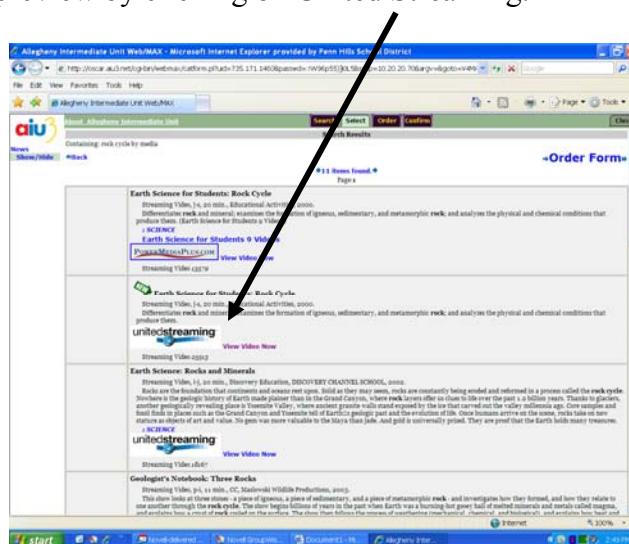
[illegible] view by clicking on United streaming.

Allegheny Intermediate Unit Web/MAX - Microsoft Internet Explorer provided by Penn Hills School District

http://oscar.aiu3.net/cgi-bin/webmax/catform.pl?uid=735.171.1460&passwd=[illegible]

File Edit View Favorites Tools Help

Allegheny Intermediate Unit Web/MAX

Page Tools

aiu

About Allegheny Intermediate Unit

Search Select Order Confirm

Search Results

News

Show/Hide

Containing: rock cycle by media

«Back

«Order Form»

11 Items found.
Page 1

Earth Science for Students: Rock Cycle

Streaming Video, j-s, 20 min., Educational Activities, 2000.

Differentiates rock and mineral; examines the formation of igneous, sedimentary, and metamorphic rock; and analyzes the physical and chemical conditions that produce them. (Earth Science for Students 9 Videos)

SCIENCE

Earth Science for Students 9 Videos

PowerMediaPlus.com View Video Now

Streaming Video 13579

Earth Science for Students: Rock Cycle

Streaming Video, j-s, 20 min., Educational Activities, 2000.

Differentiates rock and mineral; examines the formation of igneous, sedimentary, and metamorphic rock; and analyzes the physical and chemical conditions that produce them.

unitedstreaming

View Video Now

Streaming Video 25513

Earth Science: Rocks and Minerals

Streaming Video, j-s, 20 min., Discovery Education, DISCOVERY CHANNEL SCHOOL, 2002.

Rocks are the foundation that continents and oceans rest upon. Solid as they may seem, rocks are constantly being eroded and reformed in a process called the rock cycle. Nowhere is the geologic history of Earth made plainer than in the Grand Canyon, where rock layers offer us clues to life over the past 1.8 billion years. Thanks to glaciers, another geologically revealing place is Yosemite Valley, where ancient granite walls stand exposed by the ice that carved out the valley millennia ago. Core samples and fossil finds in places such as the Grand Canyon and Yosemite tell of Earth's geologic past and the evolution of life. Once humans arrive on the scene, rocks take on new stature as objects of art and value. No gem was more valuable to the Maya than jade. And gold is universally prized. They are proof that the Earth holds many treasures.

SCIENCE

unitedstreaming

View Video Now

Streaming Video 18167

Geologist's Notebook: Three Rocks

Streaming Video, p-i, 11 min., CC, Maslowski Wildlife Productions, 2003.

This show looks at three stones - a piece of igneous, a piece of sedimentary, and a piece of metamorphic rock - and investigates how they formed, and how they relate to one another through the rock cycle. The show begins billions of years in the past when Earth was a burning-hot gooey ball of melted minerals and metals called magma, and explains how a crust of rock cooled on the surface. The show then follows the process of weathering (mechanical, chemical, and biological), and explains how heat and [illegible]

Internet 100%

start Novell-delivered... Novell GroupWis... Document1 - Mi... Allegheny Inter... 2:45 PM